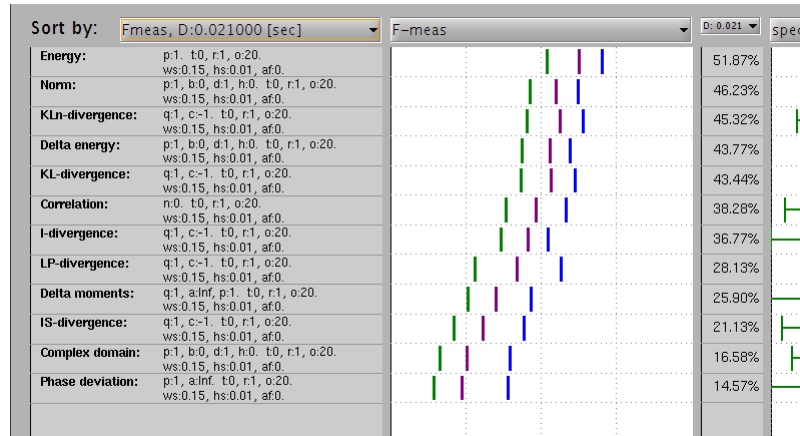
Sort by: Fmeas, D:0.021000 [sec]
F−meas
D: 0.021
spec

| | | |
|---|---|---|
| Energy: | p:1. t:0, r:1, o:20. ws:0.15, hs:0.01, af:0. | 51.87% |
| Norm: | p:1, b:0, d:1, h:0. t:0, r:1, o:20. ws:0.15, hs:0.01, af:0. | 46.23% |
| KLn-divergence: | q:1, c:-1. t:0, r:1, o:20. ws:0.15, hs:0.01, af:0. | 45.32% |
| Delta energy: | p:1, b:0, d:1, h:0. t:0, r:1, o:20. ws:0.15, hs:0.01, af:0. | 43.77% |
| KL-divergence: | q:1, c:-1. t:0, r:1, o:20. ws:0.15, hs:0.01, af:0. | 43.44% |
| Correlation: | n:0. t:0, r:1, o:20. ws:0.15, hs:0.01, af:0. | 38.28% |
| I-divergence: | q:1, c:-1. t:0, r:1, o:20. ws:0.15, hs:0.01, af:0. | 36.77% |
| LP-divergence: | q:1, c:-1. t:0, r:1, o:20. ws:0.15, hs:0.01, af:0. | 28.13% |
| Delta moments: | q:1, a:Inf, p:1. t:0, r:1, o:20. ws:0.15, hs:0.01, af:0. | 25.90% |
| IS-divergence: | q:1, c:-1. t:0, r:1, o:20. ws:0.15, hs:0.01, af:0. | 21.13% |
| Complex domain: | p:1, b:0, d:1, h:0. t:0, r:1, o:20. ws:0.15, hs:0.01, af:0. | 16.58% |
| Phase deviation: | p:1, a:Inf. t:0, r:1, o:20. ws:0.15, hs:0.01, af:0. | 14.57% |